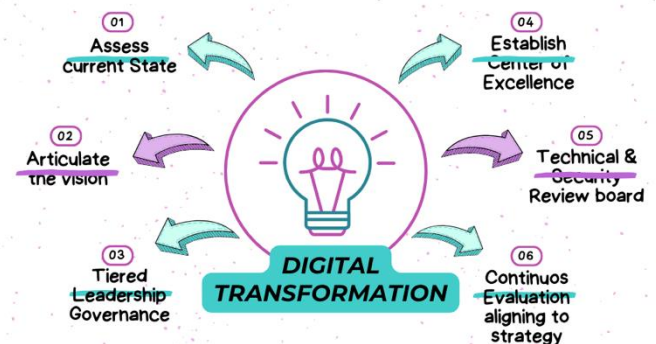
01
Assess current State

02
Articulate the vision

03
Tiered Leadership Governance

DIGITAL TRANSFORMATION

04
Establish Center of Excellence

05
Technical & Security Review board

06
Continuos Evaluation aligning to strategy